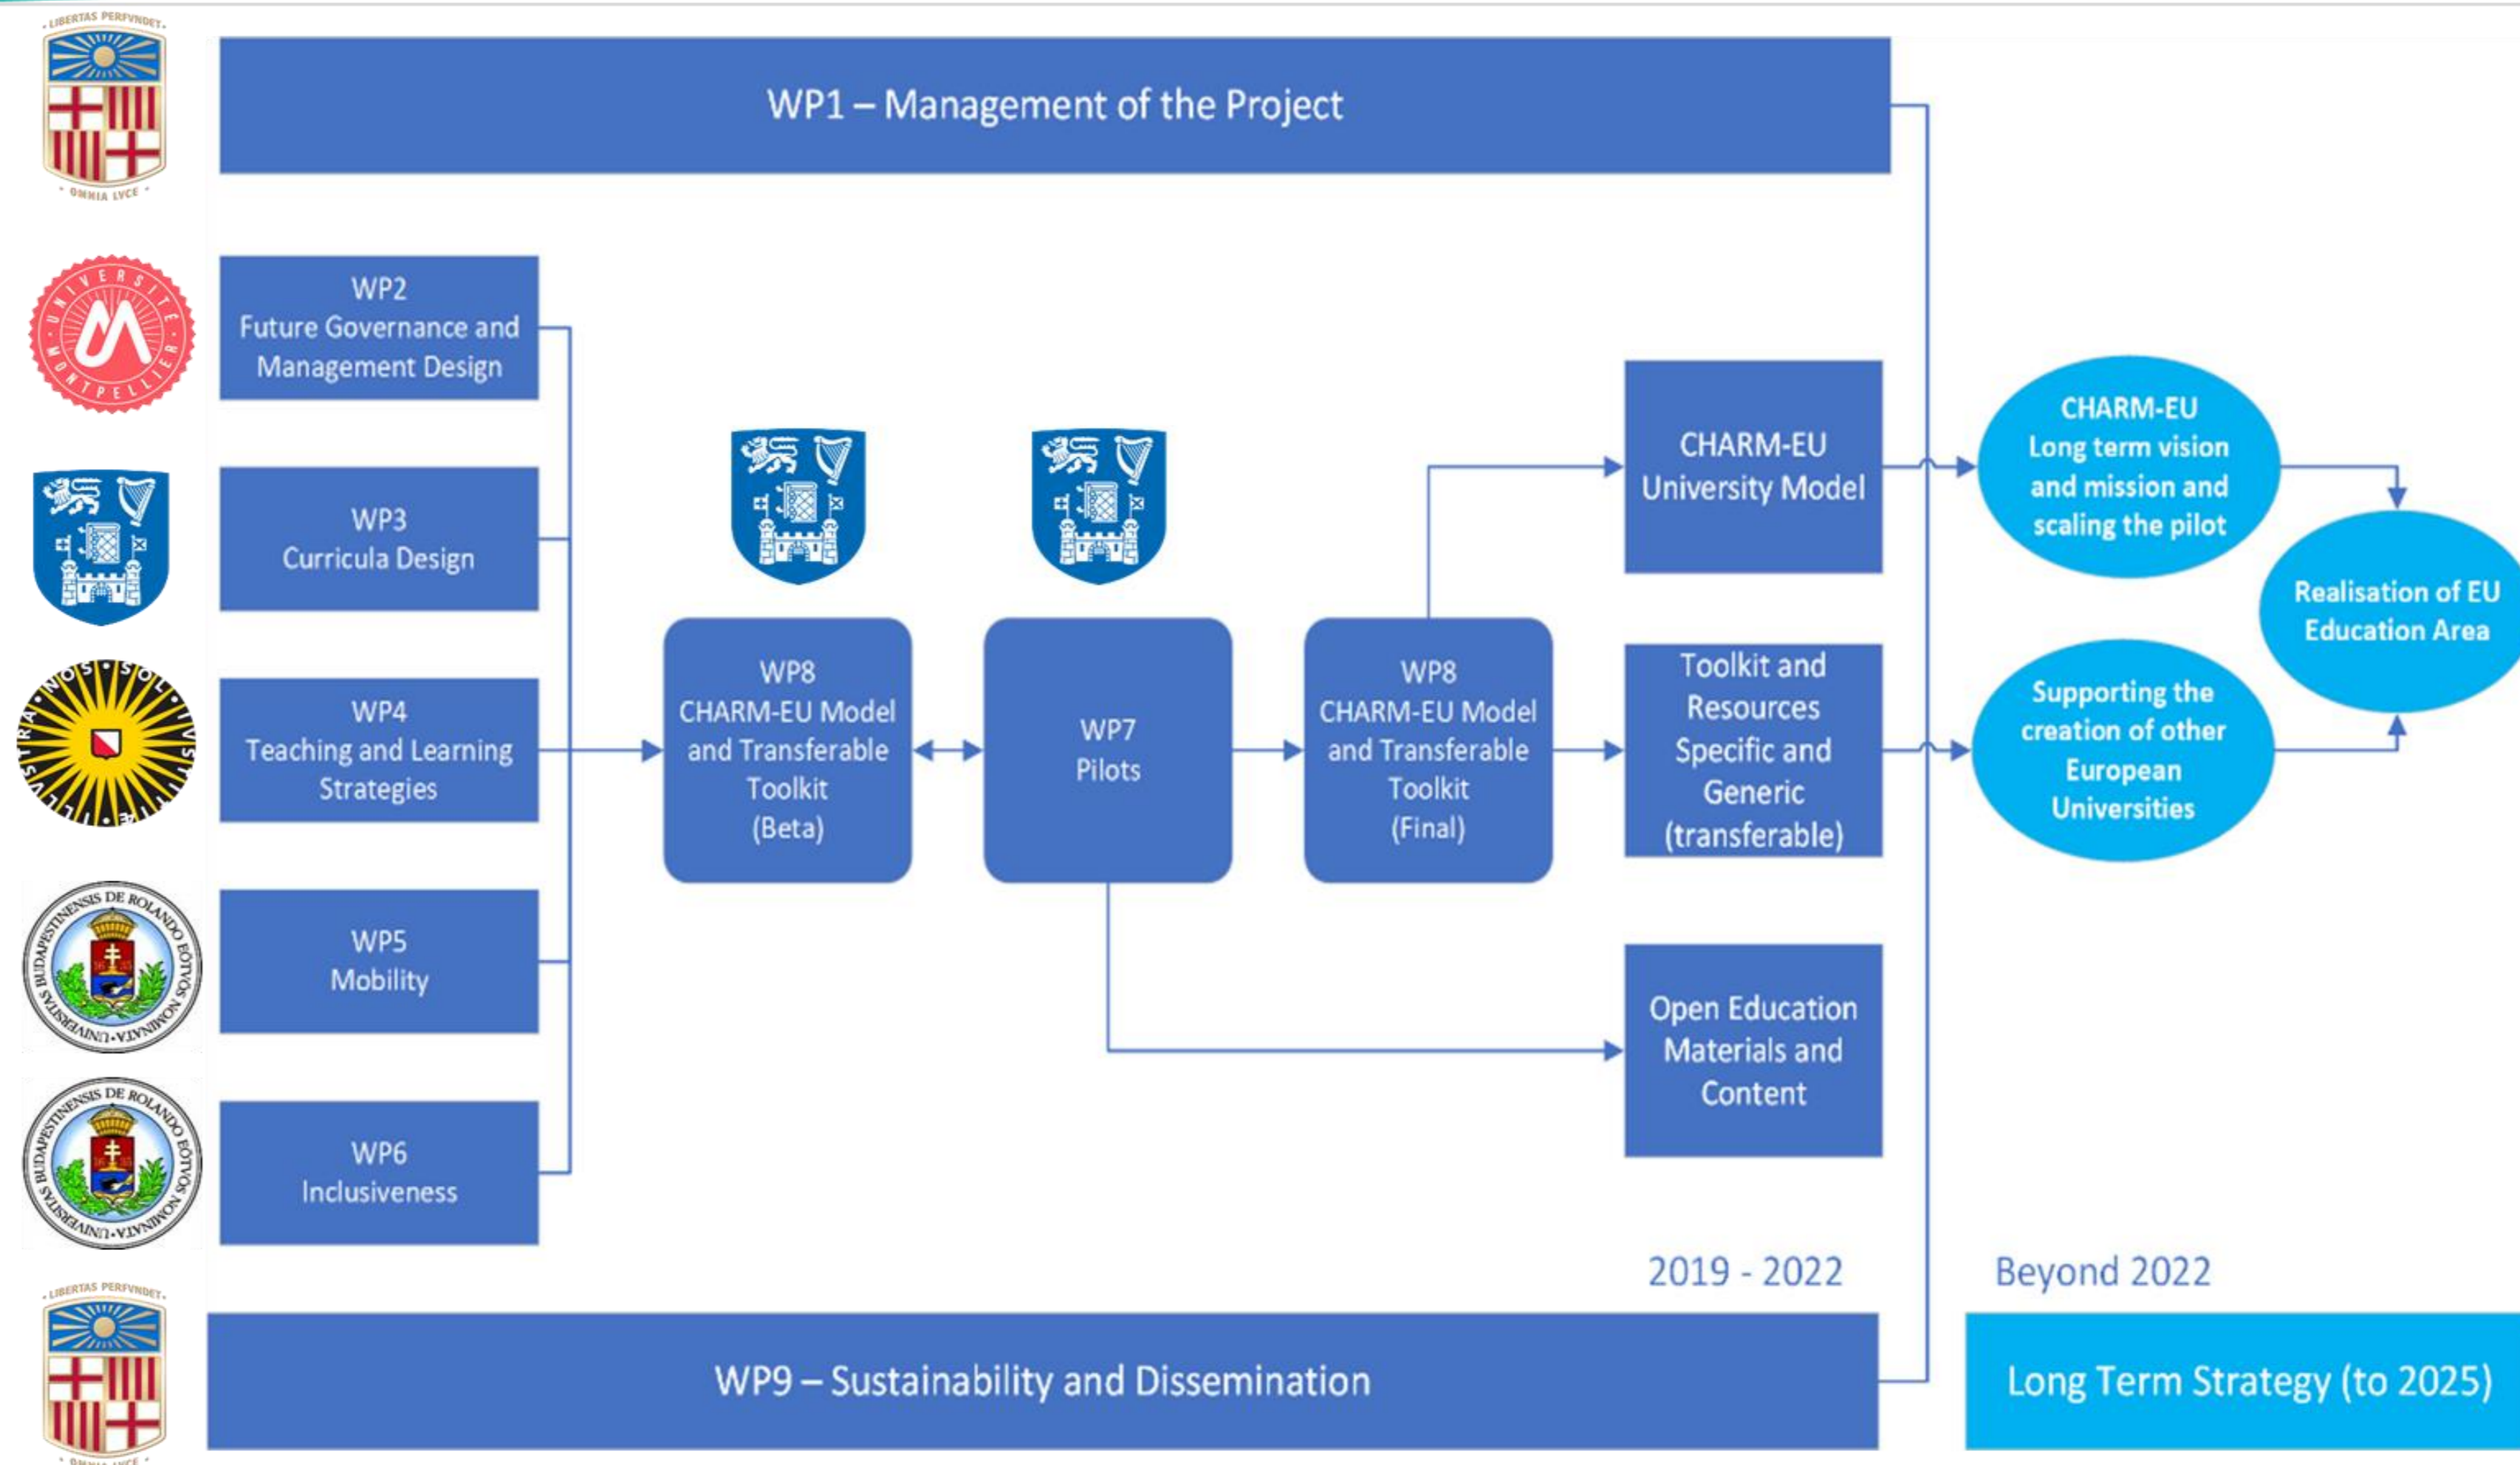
LIBERTAS PERFVNDET
OMNIA LVCE

WP1 – Management of the Project

UNIVERSITÉ MONTPELLIER

WP2
Future Governance and Management Design

WP3
Curricula Design

SOL IUSTITIAE ILLUSTRA NOS

WP4
Teaching and Learning Strategies

UNIVERSITAS BUDAPESTINENSIS DE ROLANDO EÖTVÖS NOMINATA

WP5
Mobility

UNIVERSITAS BUDAPESTINENSIS DE ROLANDO EÖTVÖS NOMINATA

WP6
Inclusiveness

WP8
CHARM-EU Model and Transferable Toolkit
(Beta)

WP7
Pilots

WP8
CHARM-EU Model and Transferable Toolkit
(Final)

CHARM-EU
University Model

Toolkit and Resources Specific and Generic (transferable)

Open Education Materials and Content

CHARM-EU
Long term vision and mission and scaling the pilot

Supporting the creation of other European Universities

Realisation of EU Education Area

2019 - 2022

Beyond 2022

LIBERTAS PERFVNDET
OMNIA LVCE

WP9 – Sustainability and Dissemination

Long Term Strategy (to 2025)